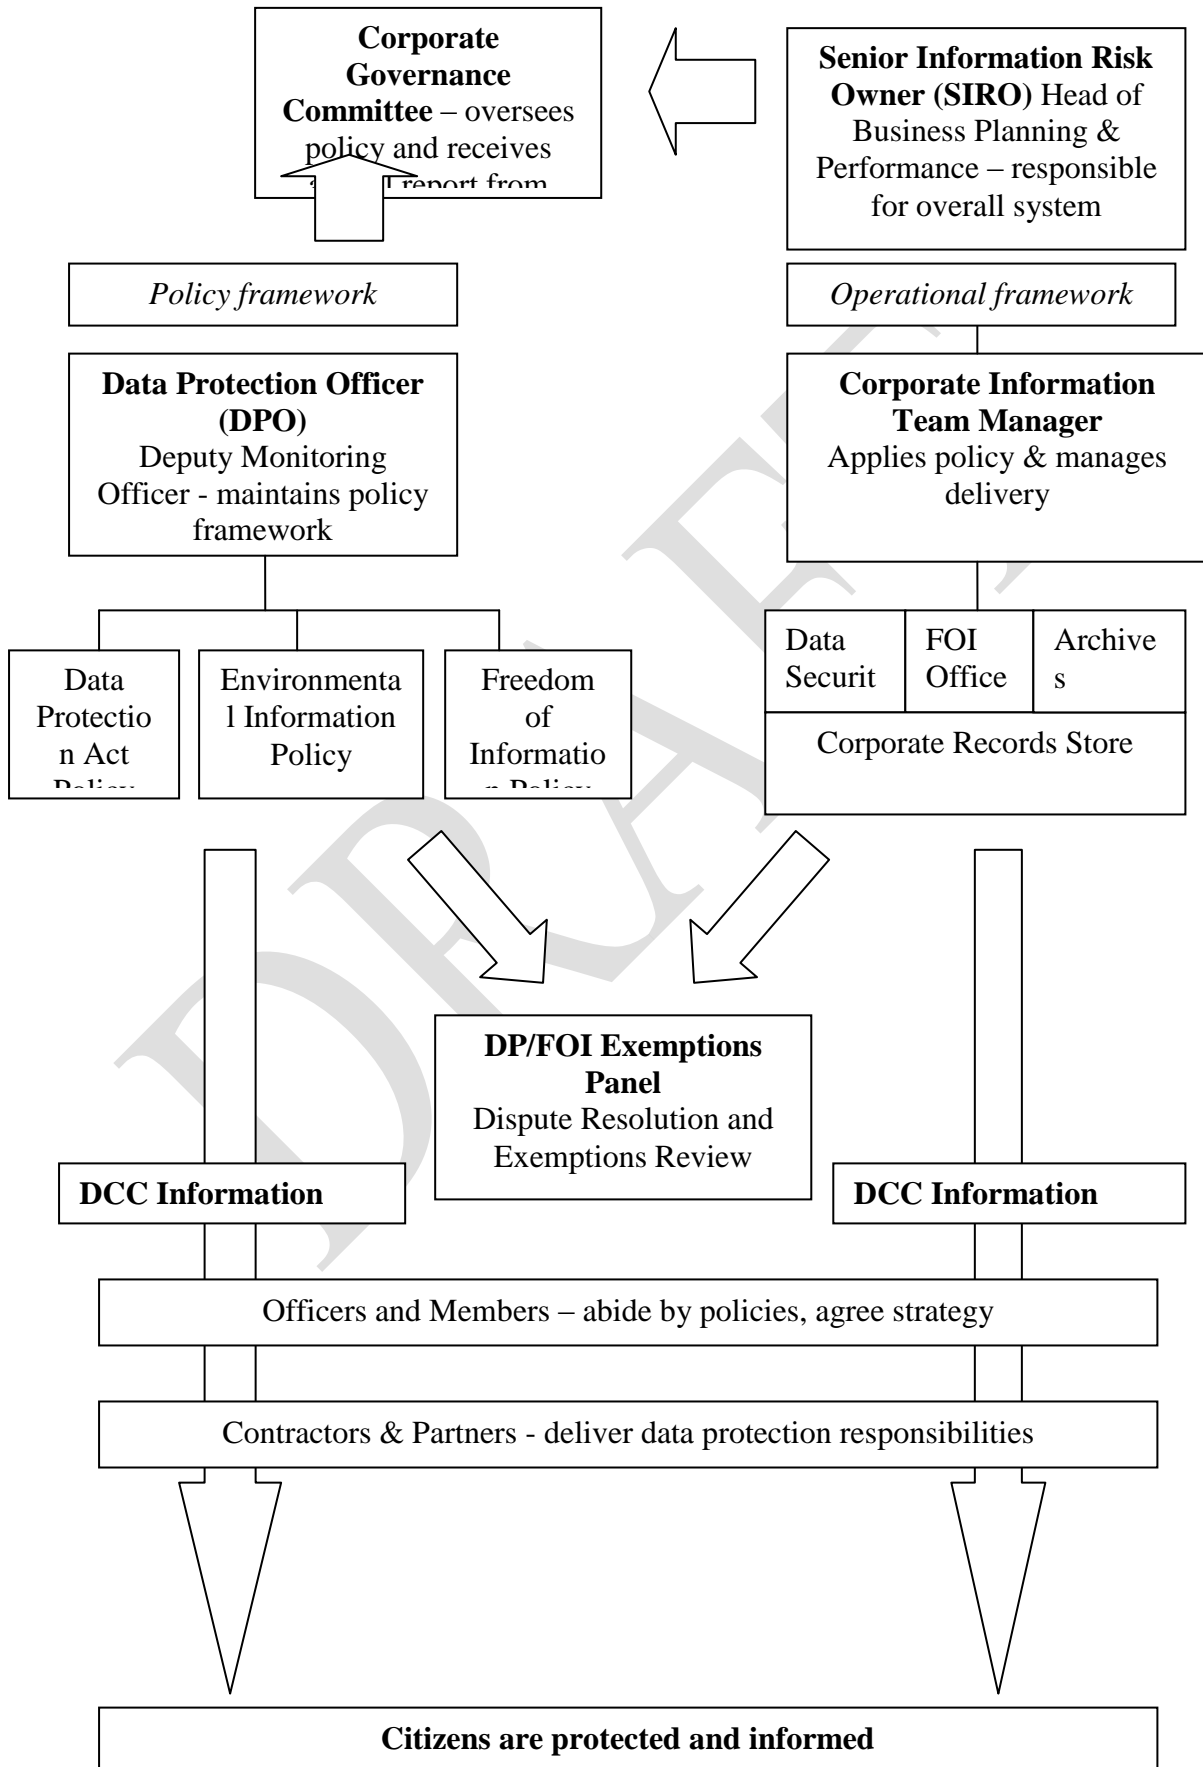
**Corporate Governance Committee** – oversees policy and receives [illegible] report from

**Senior Information Risk Owner (SIRO)** Head of Business Planning & Performance – responsible for overall system

*Policy framework*

*Operational framework*

**Data Protection Officer (DPO)** Deputy Monitoring Officer - maintains policy framework

**Corporate Information Team Manager** Applies policy & manages delivery

Data Protection Act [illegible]

Environmental Information Policy

Freedom of Information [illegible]

Data Securit

FOI Office

Archives

Corporate Records Store

**DP/FOI Exemptions Panel** Dispute Resolution and Exemptions Review

**DCC Information**

**DCC Information**

Officers and Members – abide by policies, agree strategy

Contractors & Partners - deliver data protection responsibilities

**Citizens are protected and informed**

DRAFT